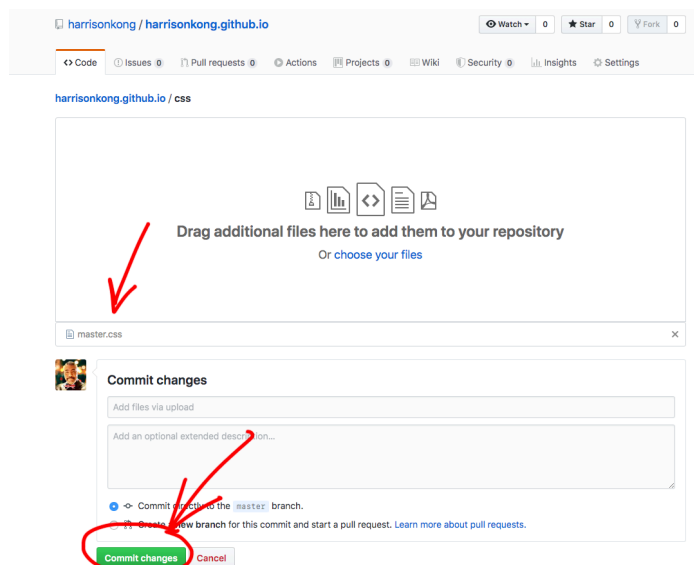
harrisonkong / harrisonkong.github.io

Watch 0 Star 0 Fork 0

<> Code Issues 0 Pull requests 0 Actions Projects 0 Wiki Security 0 Insights Settings

harrisonkong.github.io / css

Drag additional files here to add them to your repository

Or choose your files

master.css ×

Commit changes

Add files via upload

Add an optional extended description...

Commit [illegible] to the master branch.

Create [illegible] new branch for this commit and start a pull request. Learn more about pull requests.

Commit changes Cancel